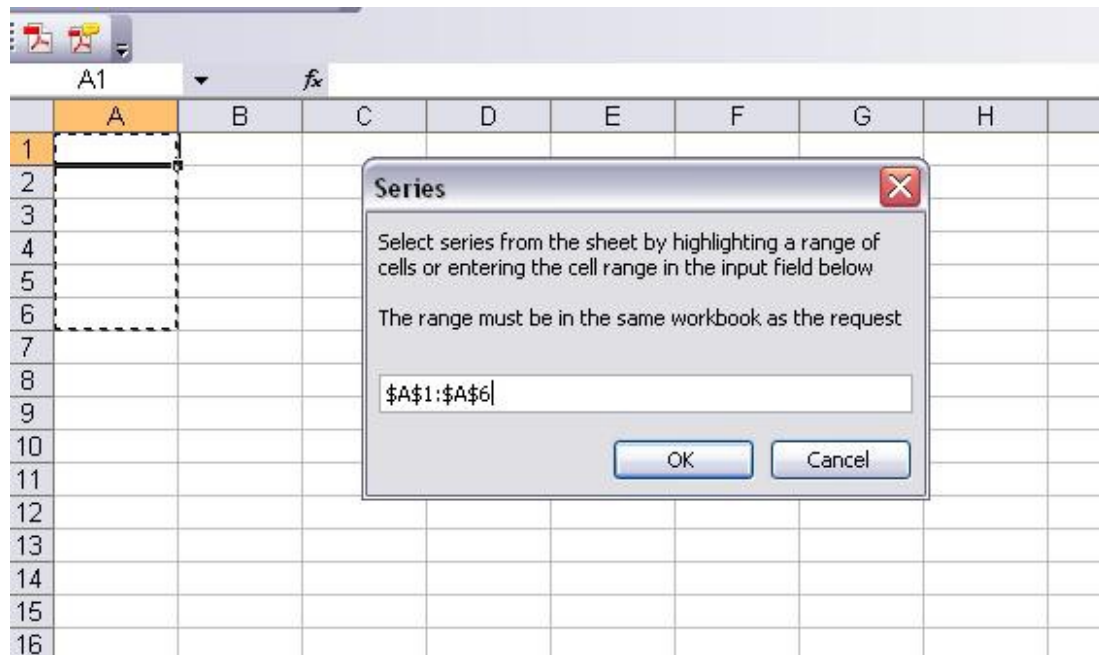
A1

$f_x$

| | A | B | C | D | E | F | G | H |
|---|---|---|---|---|---|---|---|---|
| 1 | | | | | | | | |
| 2 | | | | | | | | |
| 3 | | | | | | | | |
| 4 | | | | | | | | |
| 5 | | | | | | | | |
| 6 | | | | | | | | |
| 7 | | | | | | | | |
| 8 | | | | | | | | |
| 9 | | | | | | | | |
| 10 | | | | | | | | |
| 11 | | | | | | | | |
| 12 | | | | | | | | |
| 13 | | | | | | | | |
| 14 | | | | | | | | |
| 15 | | | | | | | | |
| 16 | | | | | | | | |

Series

Select series from the sheet by highlighting a range of cells or entering the cell range in the input field below

The range must be in the same workbook as the request

$A$1:$A$6

OK

Cancel